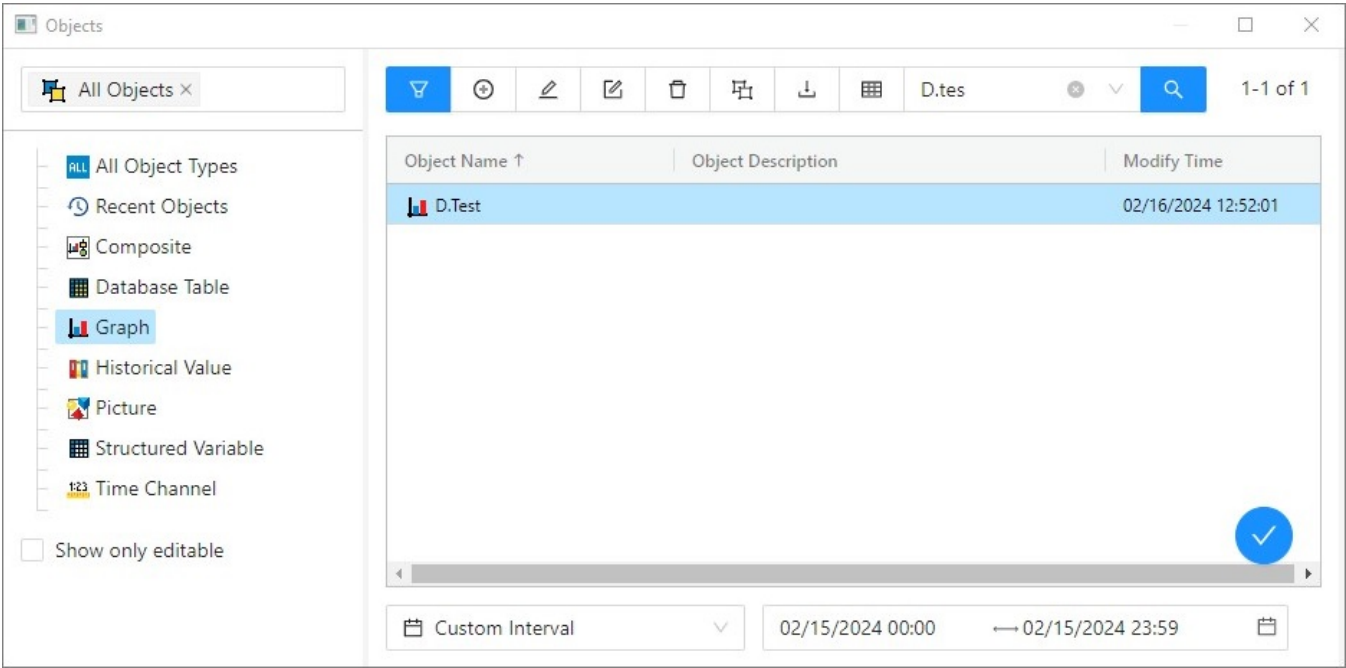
Objects

All Objects ×

ALL All Object Types
Recent Objects
Composite
Database Table
Graph
Historical Value
Picture
Structured Variable
1:23 Time Channel

Show only editable

D.tes

1-1 of 1

| Object Name ↑ | Object Description | Modify Time |
|---|---|---|
| D.Test | | 02/16/2024 12:52:01 |

Custom Interval

02/15/2024 00:00 ⟷ 02/15/2024 23:59